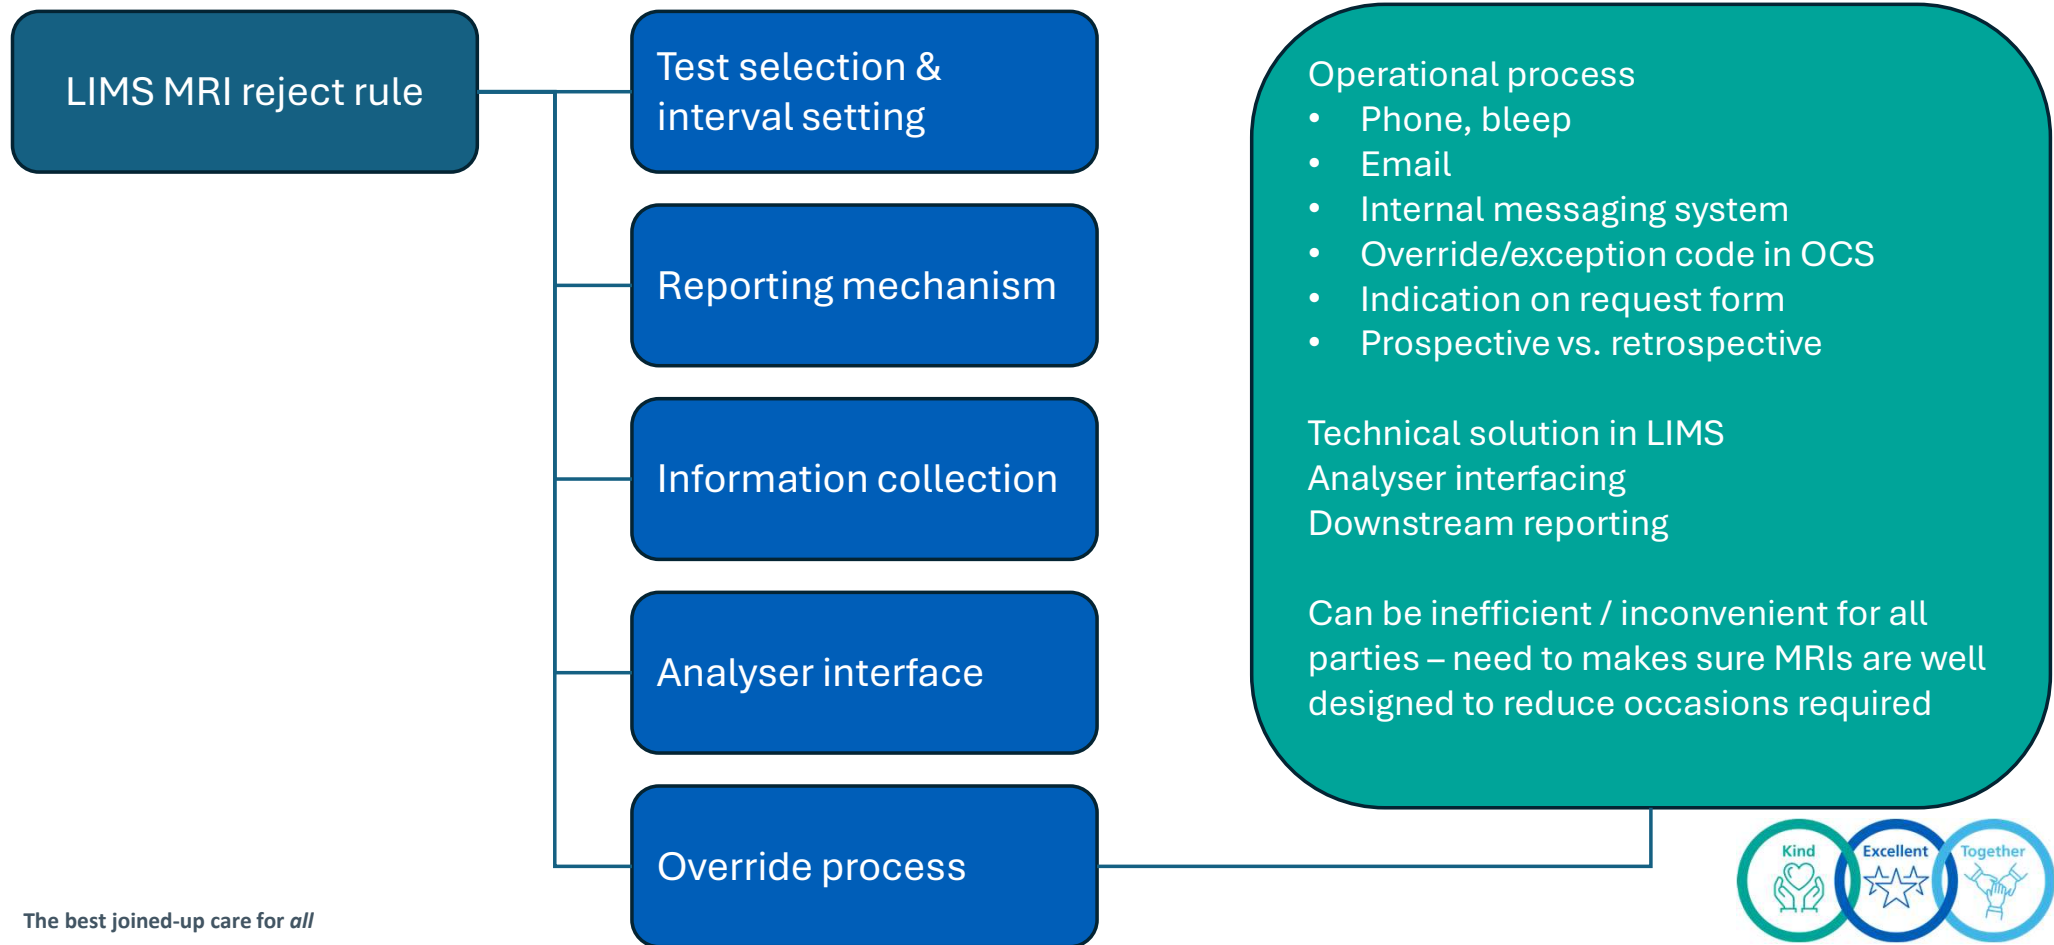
LIMS MRI reject rule

Test selection & interval setting

Reporting mechanism

Information collection

Analyser interface

Override process

Operational process
- Phone, bleep
- Email
- Internal messaging system
- Override/exception code in OCS
- Indication on request form
- Prospective vs. retrospective

Technical solution in LIMS
Analyser interfacing
Downstream reporting

Can be inefficient / inconvenient for all parties – need to makes sure MRIs are well designed to reduce occasions required

The best joined-up care for *all*

Kind
Excellent
Together